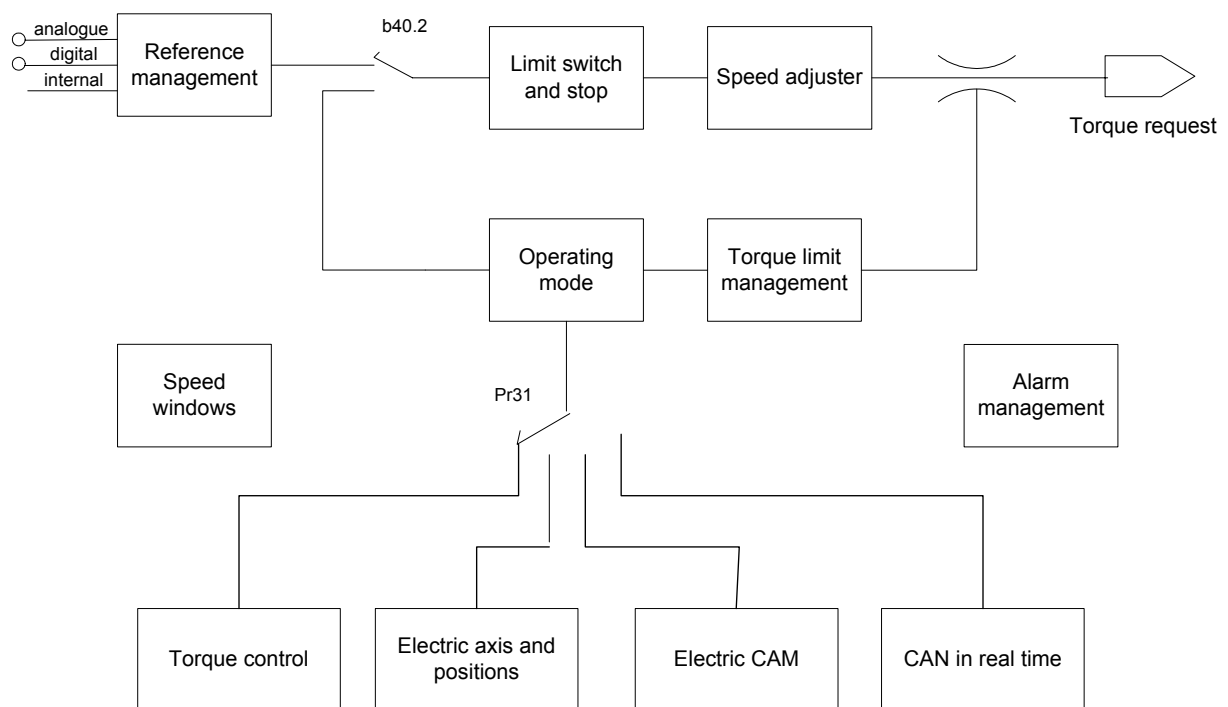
analogue
digital
internal
Reference management
b40.2
Limit switch and stop
Speed adjuster
Torque request
Operating mode
Torque limit management
Speed windows
Pr31
Alarm management
Torque control
Electric axis and positions
Electric CAM
CAN in real time